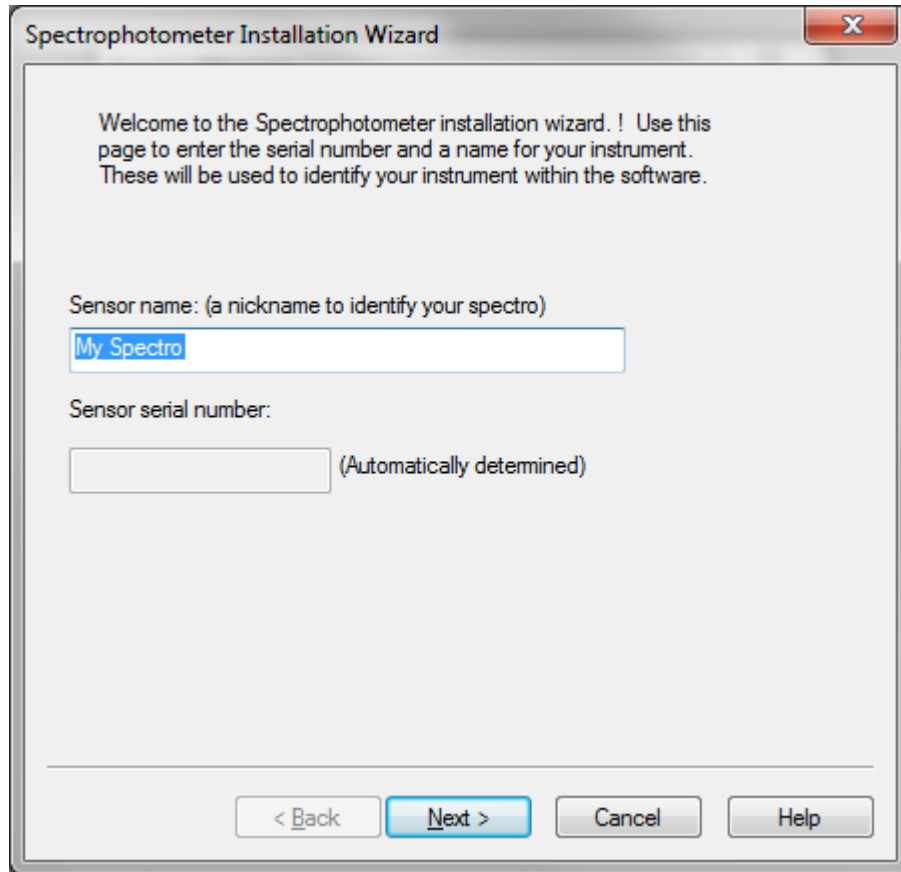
Spectrophotometer Installation Wizard

Welcome to the Spectrophotometer installation wizard. ! Use this page to enter the serial number and a name for your instrument. These will be used to identify your instrument within the software.

Sensor name: (a nickname to identify your spectro)

My Spectro

Sensor serial number:

(Automatically determined)

< Back

Next >

Cancel

Help